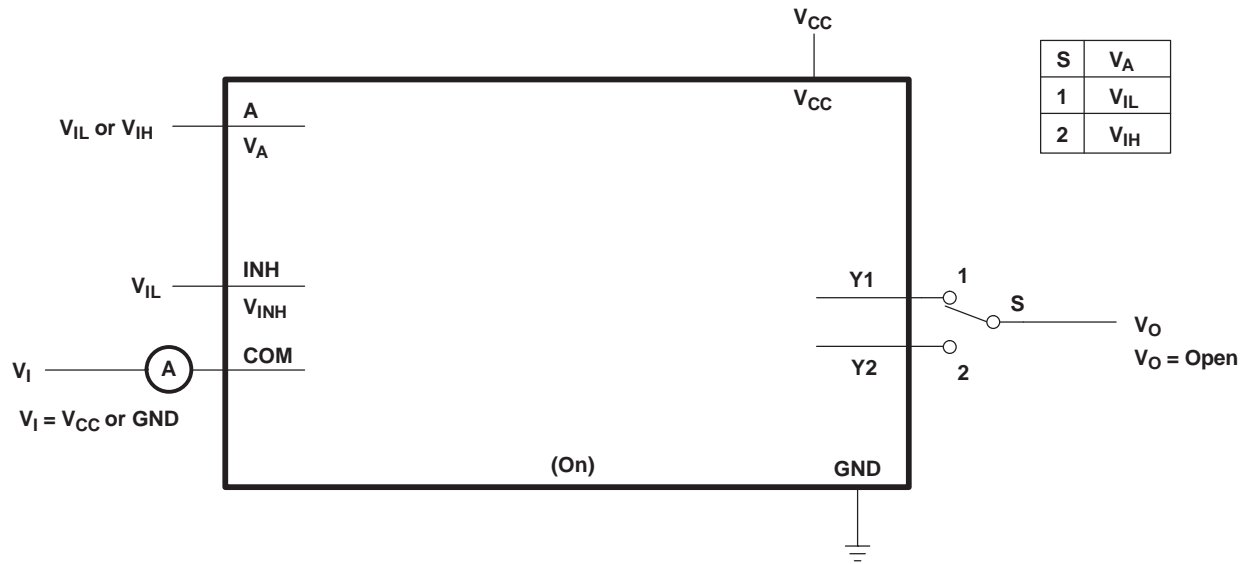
$V_{CC}$

| S | $V_A$ |
|---|---|
| 1 | $V_{IL}$ |
| 2 | $V_{IH}$ |

$V_{CC}$

$V_{IL}$ or $V_{IH}$

A

$V_A$

$V_{IL}$

INH

$V_{INH}$

Y1

1

S

$V_O$

$V_O$ = Open

$V_I$

A

COM

Y2

2

$V_I = V_{CC}$ or GND

(On)

GND